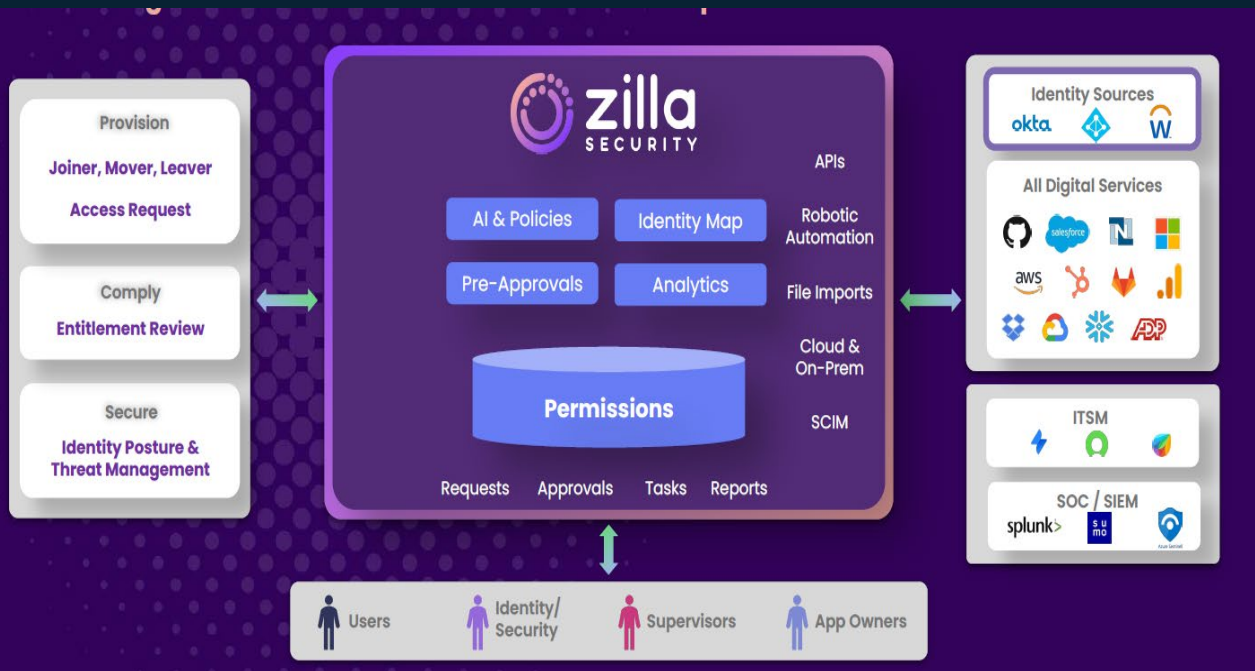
Provision

Joiner, Mover, Leaver

Access Request

Comply

Entitlement Review

Secure

Identity Posture & Threat Management

zilla SECURITY

APIs

AI & Policies

Identity Map

Robotic Automation

Pre-Approvals

Analytics

File Imports

Cloud & On-Prem

Permissions

SCIM

Requests Approvals Tasks Reports

Identity Sources

okta

W

All Digital Services

salesforce

aws

ITSM

SOC / SIEM

splunk>

su mo

Azure Sentinel

Users

Identity/ Security

Supervisors

App Owners